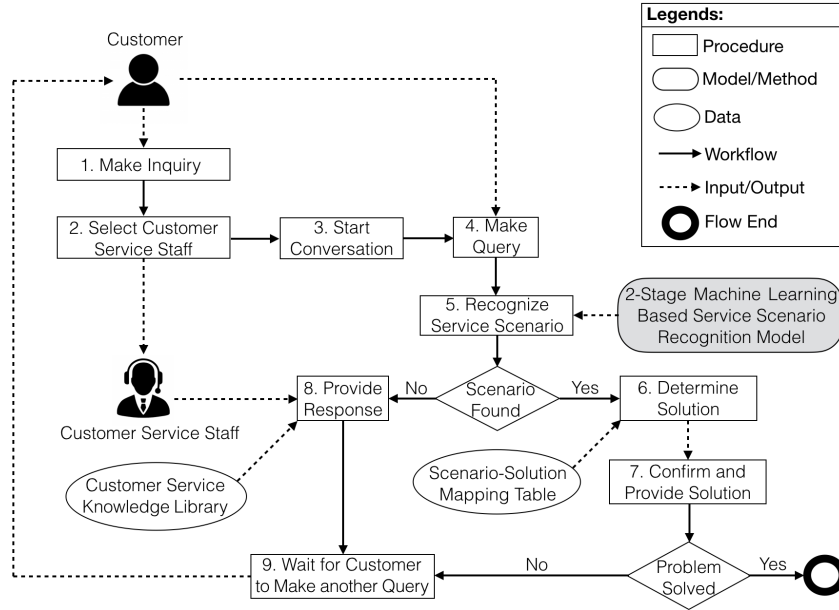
Legends:
Procedure
Model/Method
Data
Workflow
Input/Output
Flow End

Customer

1. Make Inquiry

2. Select Customer Service Staff

3. Start Conversation

4. Make Query

5. Recognize Service Scenario

2-Stage Machine Learning Based Service Scenario Recognition Model

Customer Service Staff

8. Provide Response

No

Scenario Found

Yes

6. Determine Solution

Customer Service Knowledge Library

Scenario-Solution Mapping Table

7. Confirm and Provide Solution

9. Wait for Customer to Make another Query

No

Problem Solved

Yes